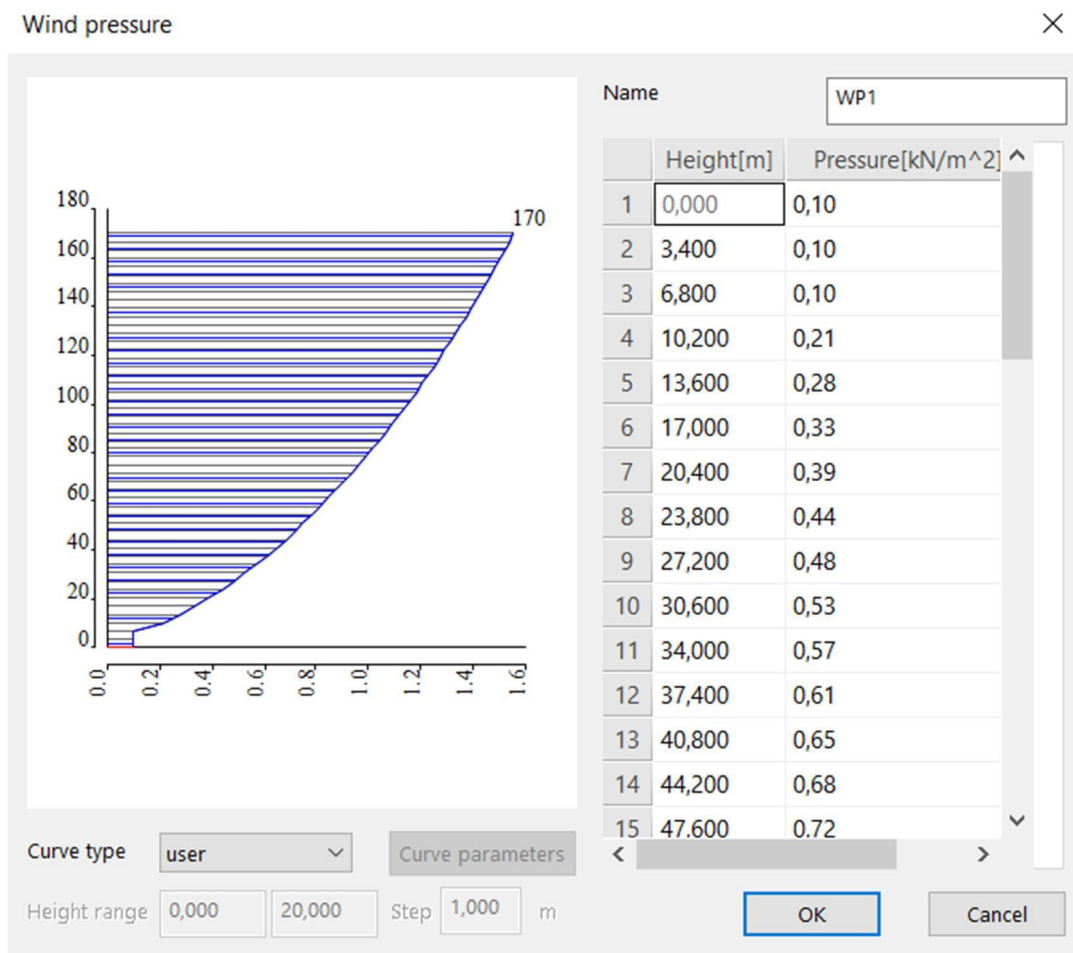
Wind pressure

×

180
160
140
120
100
80
60
40
20
0

170

0.0
0.2
0.4
0.6
0.8
1.0
1.2
1.4
1.6

Name WP1

| | Height[m] | Pressure[kN/m^2] |
|---|---|---|
| 1 | 0,000 | 0,10 |
| 2 | 3,400 | 0,10 |
| 3 | 6,800 | 0,10 |
| 4 | 10,200 | 0,21 |
| 5 | 13,600 | 0,28 |
| 6 | 17,000 | 0,33 |
| 7 | 20,400 | 0,39 |
| 8 | 23,800 | 0,44 |
| 9 | 27,200 | 0,48 |
| 10 | 30,600 | 0,53 |
| 11 | 34,000 | 0,57 |
| 12 | 37,400 | 0,61 |
| 13 | 40,800 | 0,65 |
| 14 | 44,200 | 0,68 |
| 15 | 47,600 | 0,72 |

Curve type user

Curve parameters

Height range 0,000 20,000 Step 1,000 m

OK

Cancel